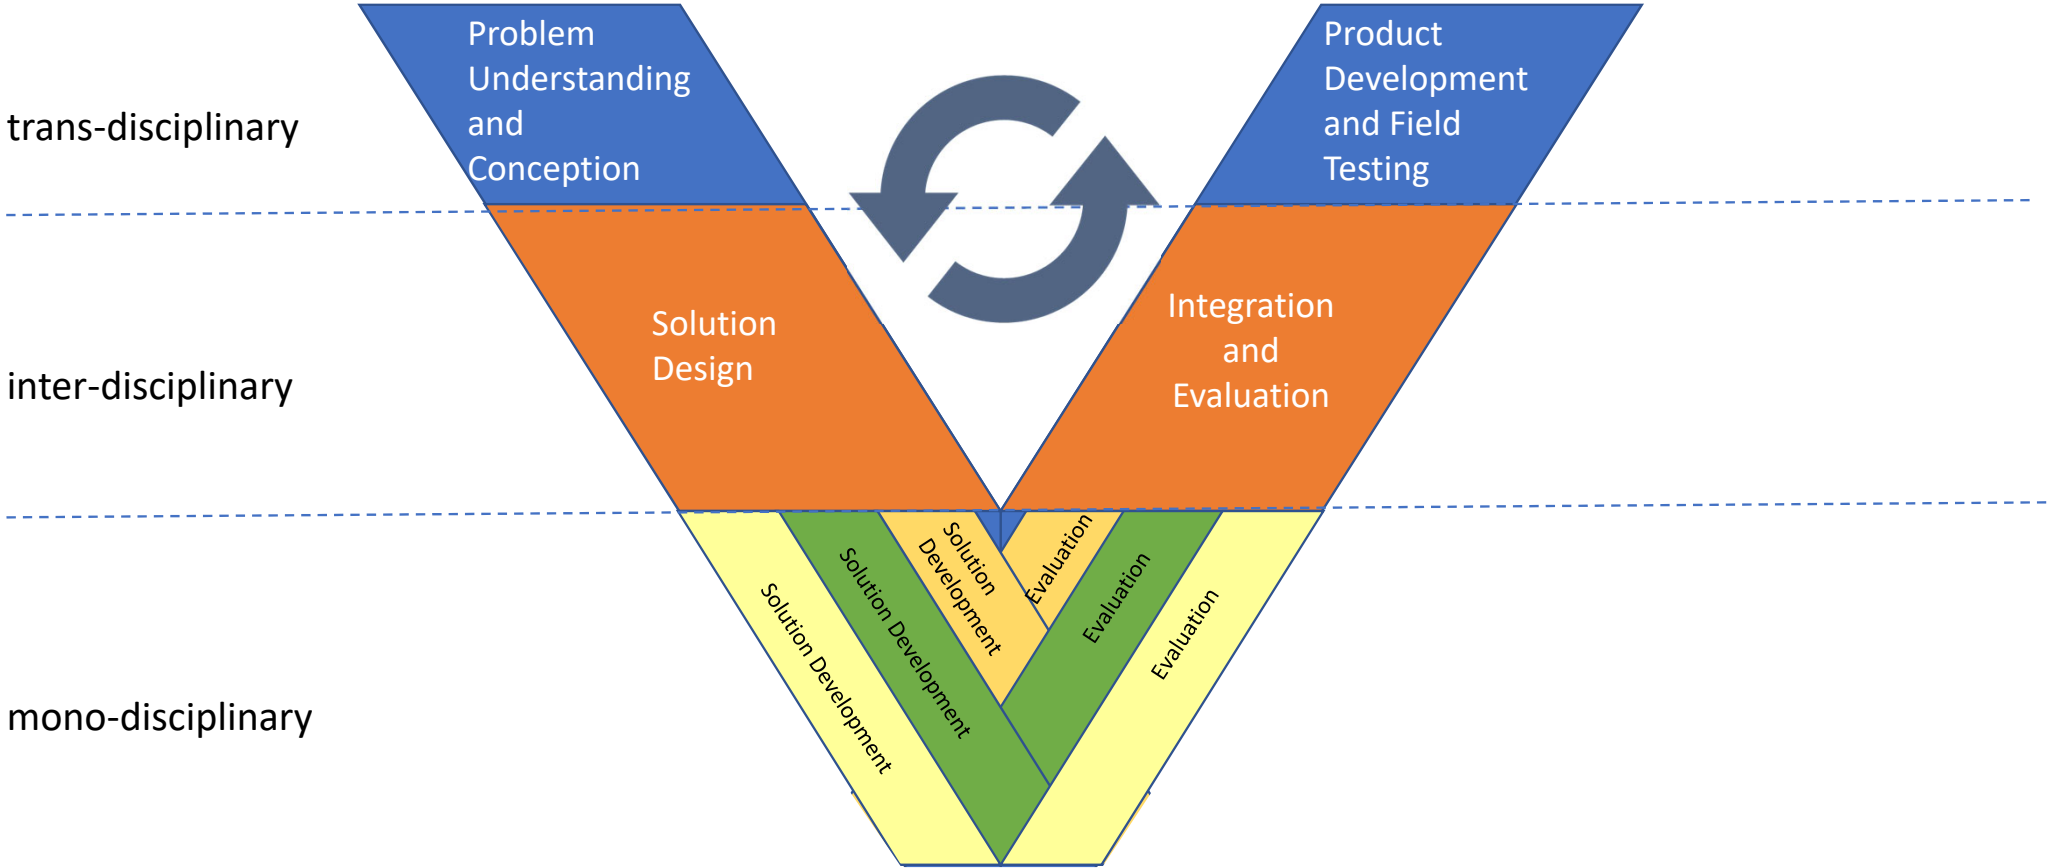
trans-disciplinary

Problem Understanding and Conception

Product Development and Field Testing

inter-disciplinary

Solution Design

Integration and Evaluation

mono-disciplinary

Solution Development

Solution Development

Solution Development

Evaluation

Evaluation

Evaluation